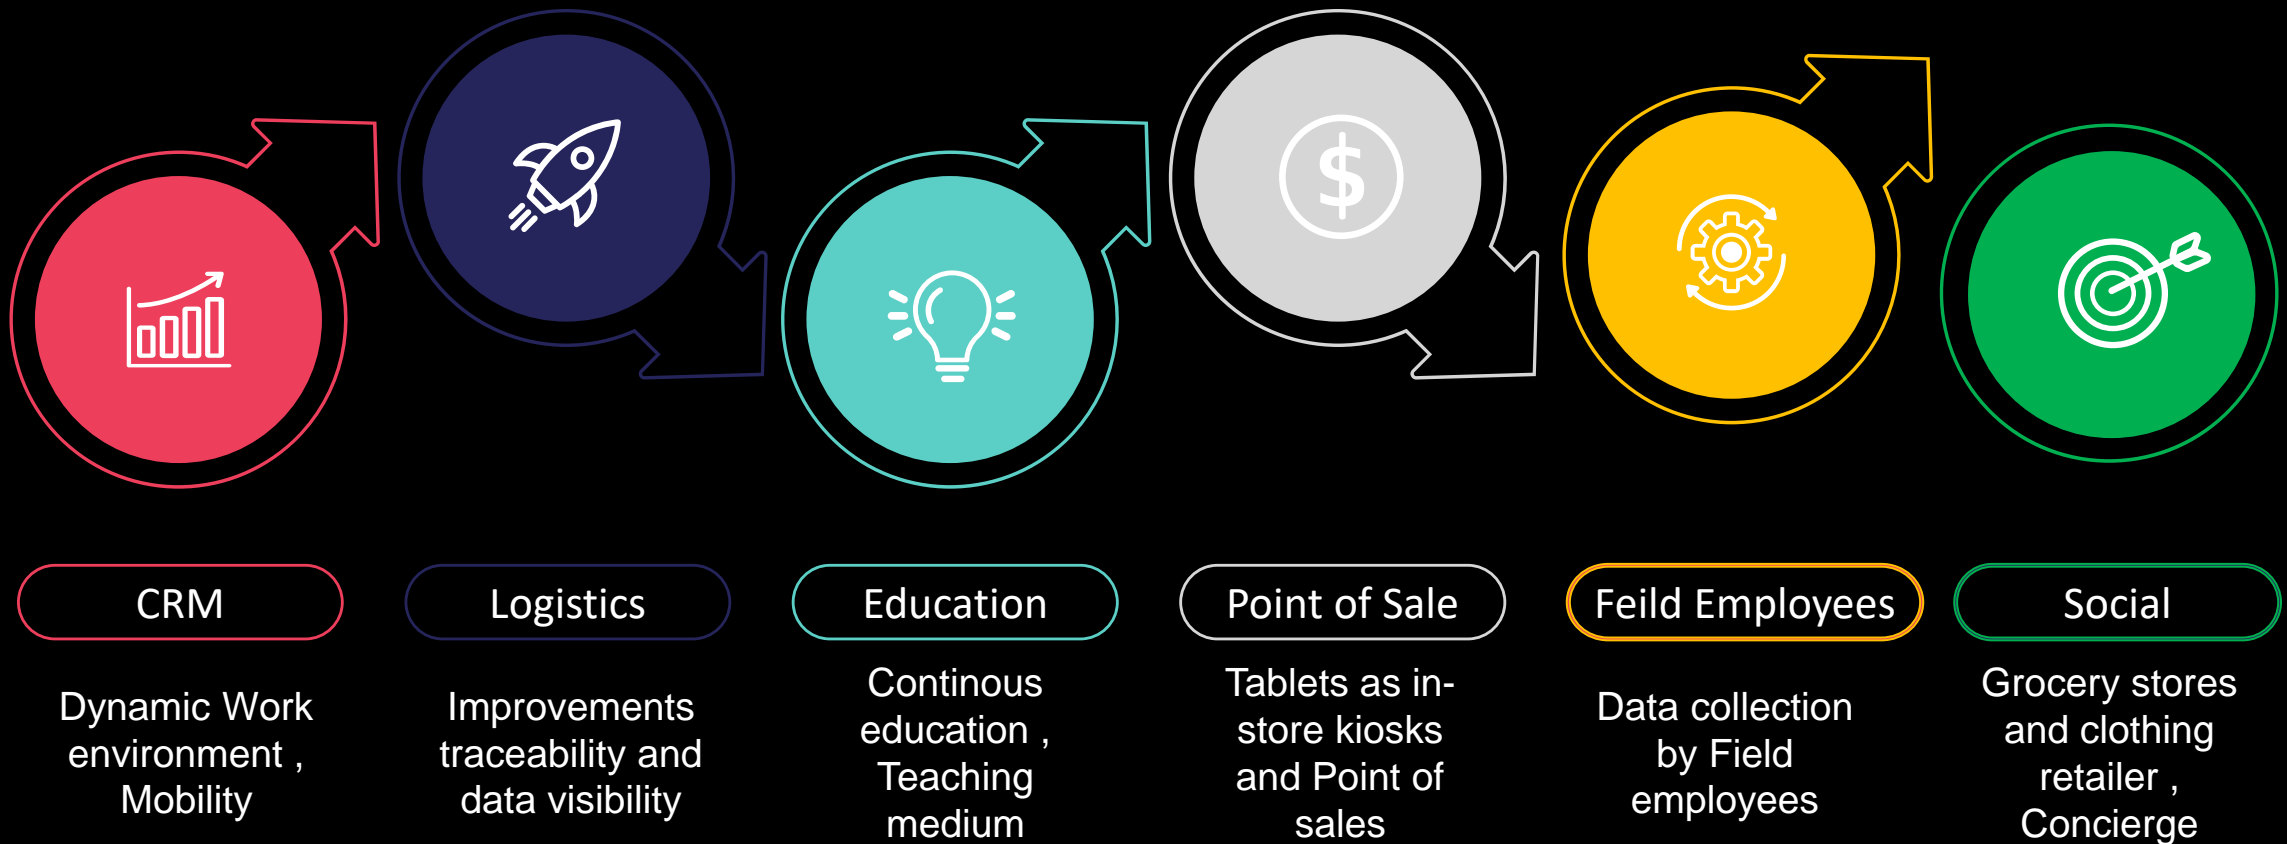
$

CRM

Dynamic Work environment , Mobility

Logistics

Improvements traceability and data visibility

Education

Continous education , Teaching medium

Point of Sale

Tablets as in-store kiosks and Point of sales

Feild Employees

Data collection by Field employees

Social

Grocery stores and clothing retailer , Concierge